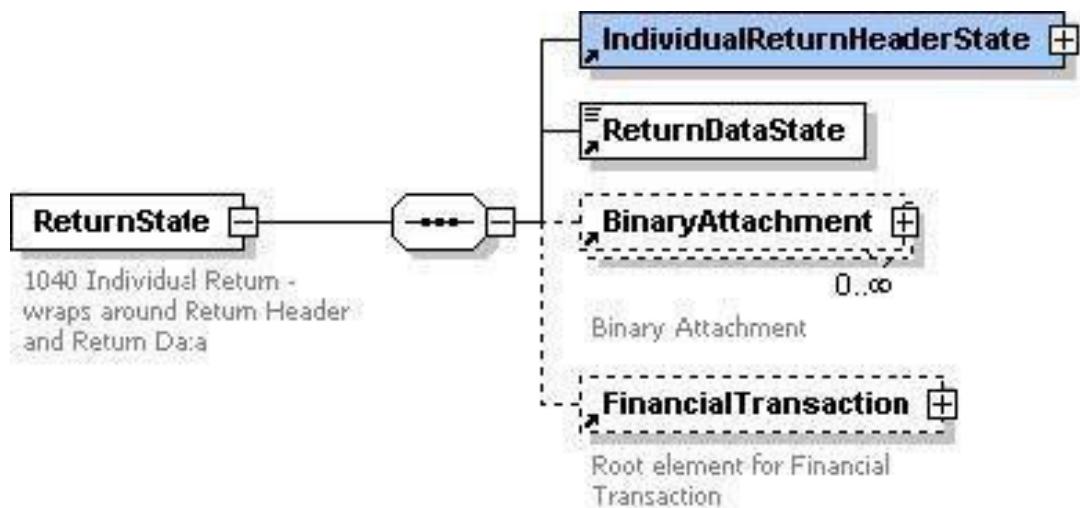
ReturnState

1040 Individual Return - wraps around Return Header and Return Data

IndividualReturnHeaderState

ReturnDataState

BinaryAttachment

0..∞

Binary Attachment

FinancialTransaction

Root element for Financial Transaction